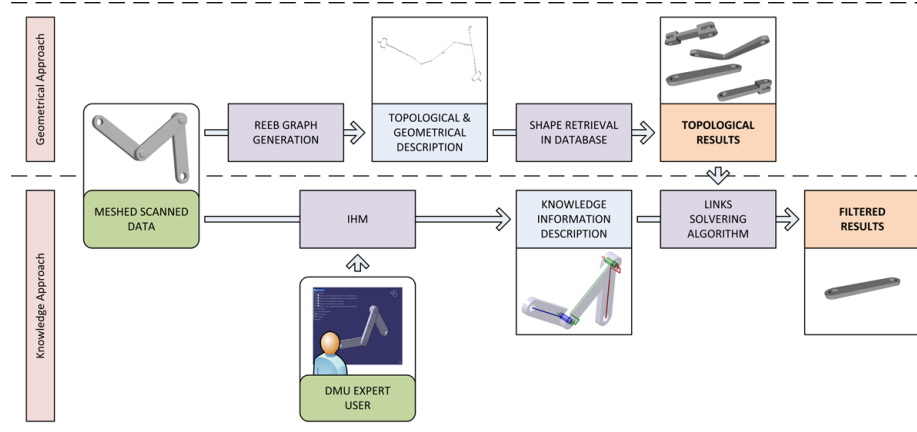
Geometrical Approach

MESHED SCANNED DATA

REEB GRAPH GENERATION

TOPOLOGICAL & GEOMETRICAL DESCRIPTION

SHAPE RETRIEVAL IN DATABASE

TOPOLOGICAL RESULTS

Knowledge Approach

IHM

DMU EXPERT USER

KNOWLEDGE INFORMATION DESCRIPTION

LINKS SOLVERING ALGORITHM

FILTERED RESULTS